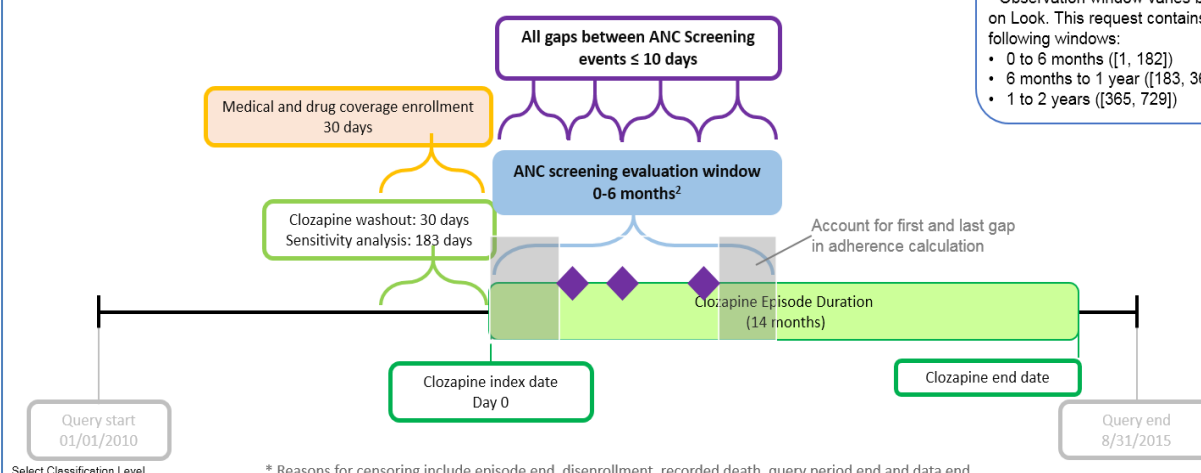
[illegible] Observation window varies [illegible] on Look. This request contains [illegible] following windows:
• 0 to 6 months ([1, 182])
• 6 months to 1 year ([183, 3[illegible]
• 1 to 2 years ([365, 729])

All gaps between ANC Screening events ≤ 10 days

Medical and drug coverage enrollment 30 days

ANC screening evaluation window 0-6 months$^2$

Clozapine washout: 30 days
Sensitivity analysis: 183 days

Account for first and last gap in adherence calculation

Clozapine Episode Duration (14 months)

Clozapine index date Day 0

Clozapine end date

Query start 01/01/2010

Query end 8/31/2015

Select Classification Level

* Reasons for censoring include episode end, disenrollment, recorded death, query period end and data end